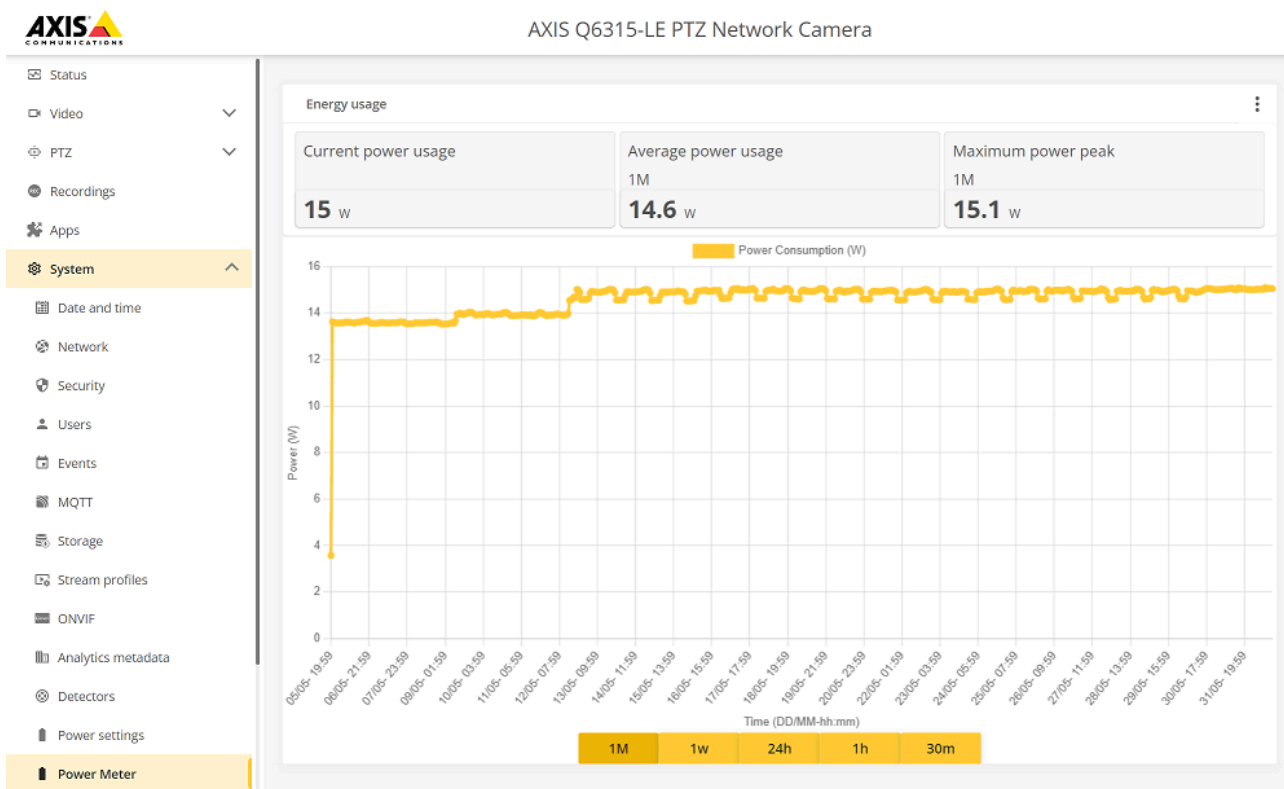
AXIS COMMUNICATIONS

AXIS Q6315-LE PTZ Network Camera

Status
Video
PTZ
Recordings
Apps
System
Date and time
Network
Security
Users
Events
MQTT
Storage
Stream profiles
ONVIF
Analytics metadata
Detectors
Power settings
Power Meter

Energy usage

Current power usage
15 W

Average power usage
1M
14.6 W

Maximum power peak
1M
15.1 W

Power Consumption (W)

16
14
12
10
8
6
4
2
0

Power (W)

05/05- 19:59
06/05- 21:59
07/05- 23:59
09/05- 01:59
10/05- 03:59
11/05- 05:59
12/05- 07:59
13/05- 09:59
14/05- 11:59
15/05- 13:59
16/05- 15:59
17/05- 17:59
18/05- 19:59
19/05- 21:59
20/05- 23:59
22/05- 01:59
23/05- 03:59
24/05- 05:59
25/05- 07:59
26/05- 09:59
27/05- 11:59
28/05- 13:59
29/05- 15:59
30/05- 17:59
31/05- 19:59

Time (DD/MM-hh:mm)

1M
1w
24h
1h
30m